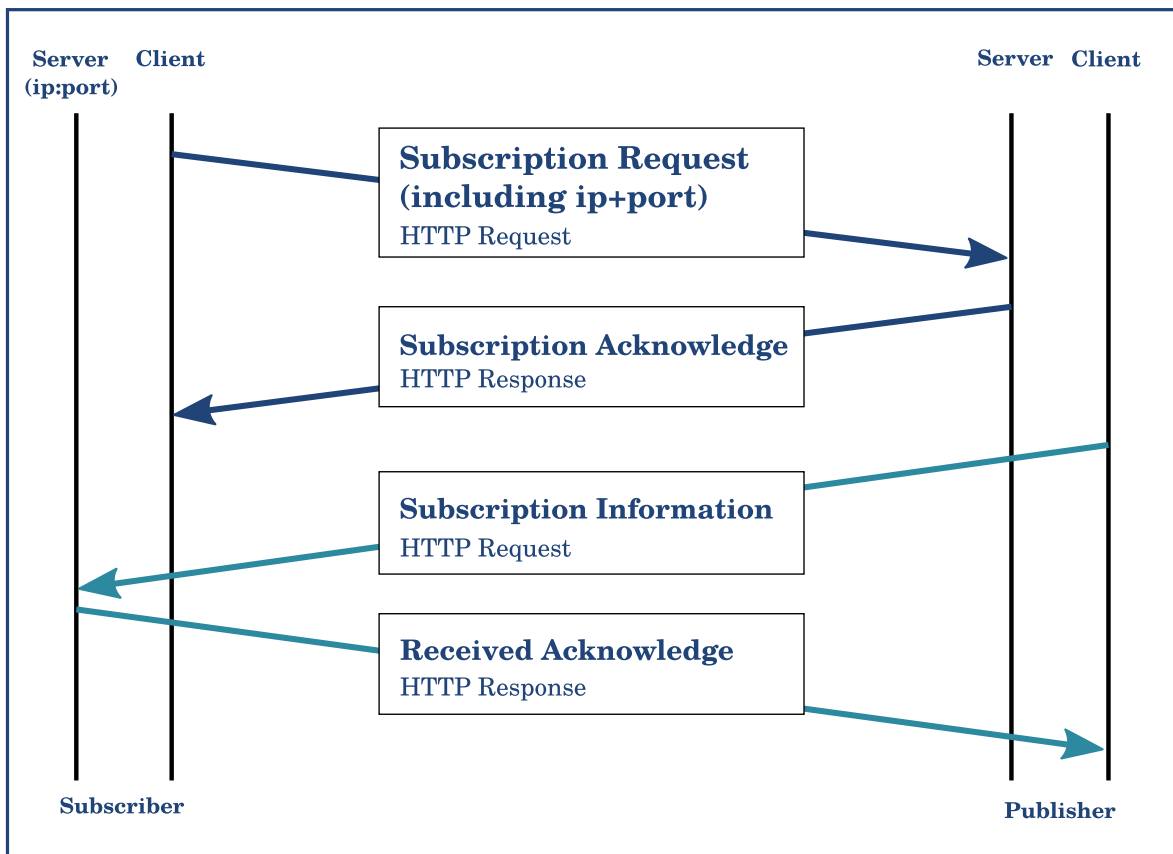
Server (ip:port)
Client

Server
Client

Subscription Request (including ip+port)
HTTP Request

Subscription Acknowledge
HTTP Response

Subscription Information
HTTP Request

Received Acknowledge
HTTP Response

Subscriber

Publisher